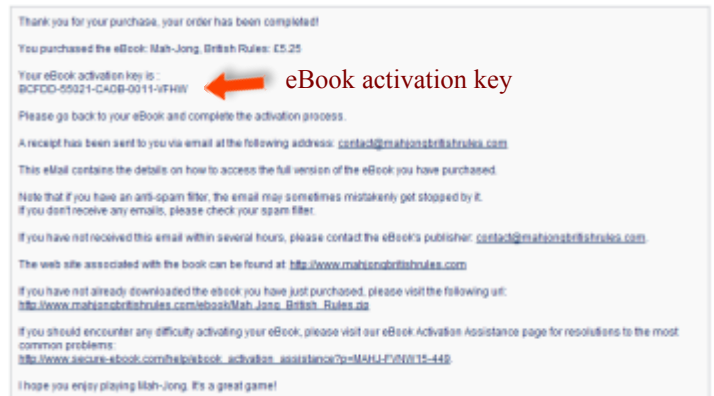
Thank you for your purchase, your order has been completed!

You purchased the eBook: Mah-Jong, British Rules: £5.25

Your eBook activation key is :
BCFDD-55021-CADB-0011-VFHW

eBook activation key

Please go back to your eBook and complete the activation process.

A receipt has been sent to you via email at the following address: contact@mahjongbritishrules.com

This eMail contains the details on how to access the full version of the eBook you have purchased.

Note that if you have an anti-spam filter, the email may sometimes mistakenly get stopped by it.
If you don't receive any emails, please check your spam filter.

If you have not received this email within several hours, please contact the eBook's publisher: contact@mahjongbritishrules.com.

The web site associated with the book can be found at: http://www.mahjongbritishrules.com

If you have not already downloaded the ebook you have just purchased, please visit the following url:
http://www.mahjongbritishrules.com/ebook/Mah_Jong_British_Rules.zip

If you should encounter any difficulty activating your eBook, please visit our eBook Activation Assistance page for resolutions to the most common problems:
http://www.secure-ebook.com/help/ebook_activation_assistance?p=MAHJ-FVNW15-449.

I hope you enjoy playing Mah-Jong. It's a great game!